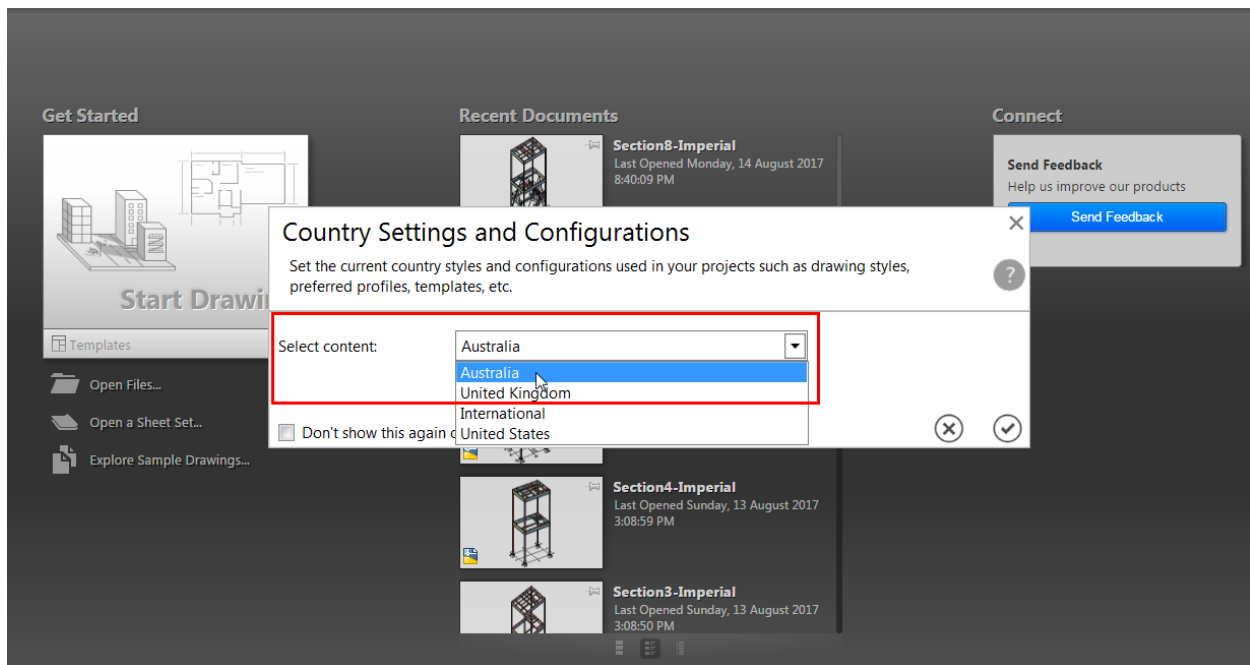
Get Started

Start Drawi

Templates

Open Files...

Open a Sheet Set...

Explore Sample Drawings...

Recent Documents

Section8-Imperial
Last Opened Monday, 14 August 2017
8:40:09 PM

Section4-Imperial
Last Opened Sunday, 13 August 2017
3:08:59 PM

Section3-Imperial
Last Opened Sunday, 13 August 2017
3:08:50 PM

Connect

Send Feedback
Help us improve our products

Send Feedback

Country Settings and Configurations

Set the current country styles and configurations used in your projects such as drawing styles, preferred profiles, templates, etc.

Select content:

Australia

Australia
United Kingdom
International
United States

Don't show this again c